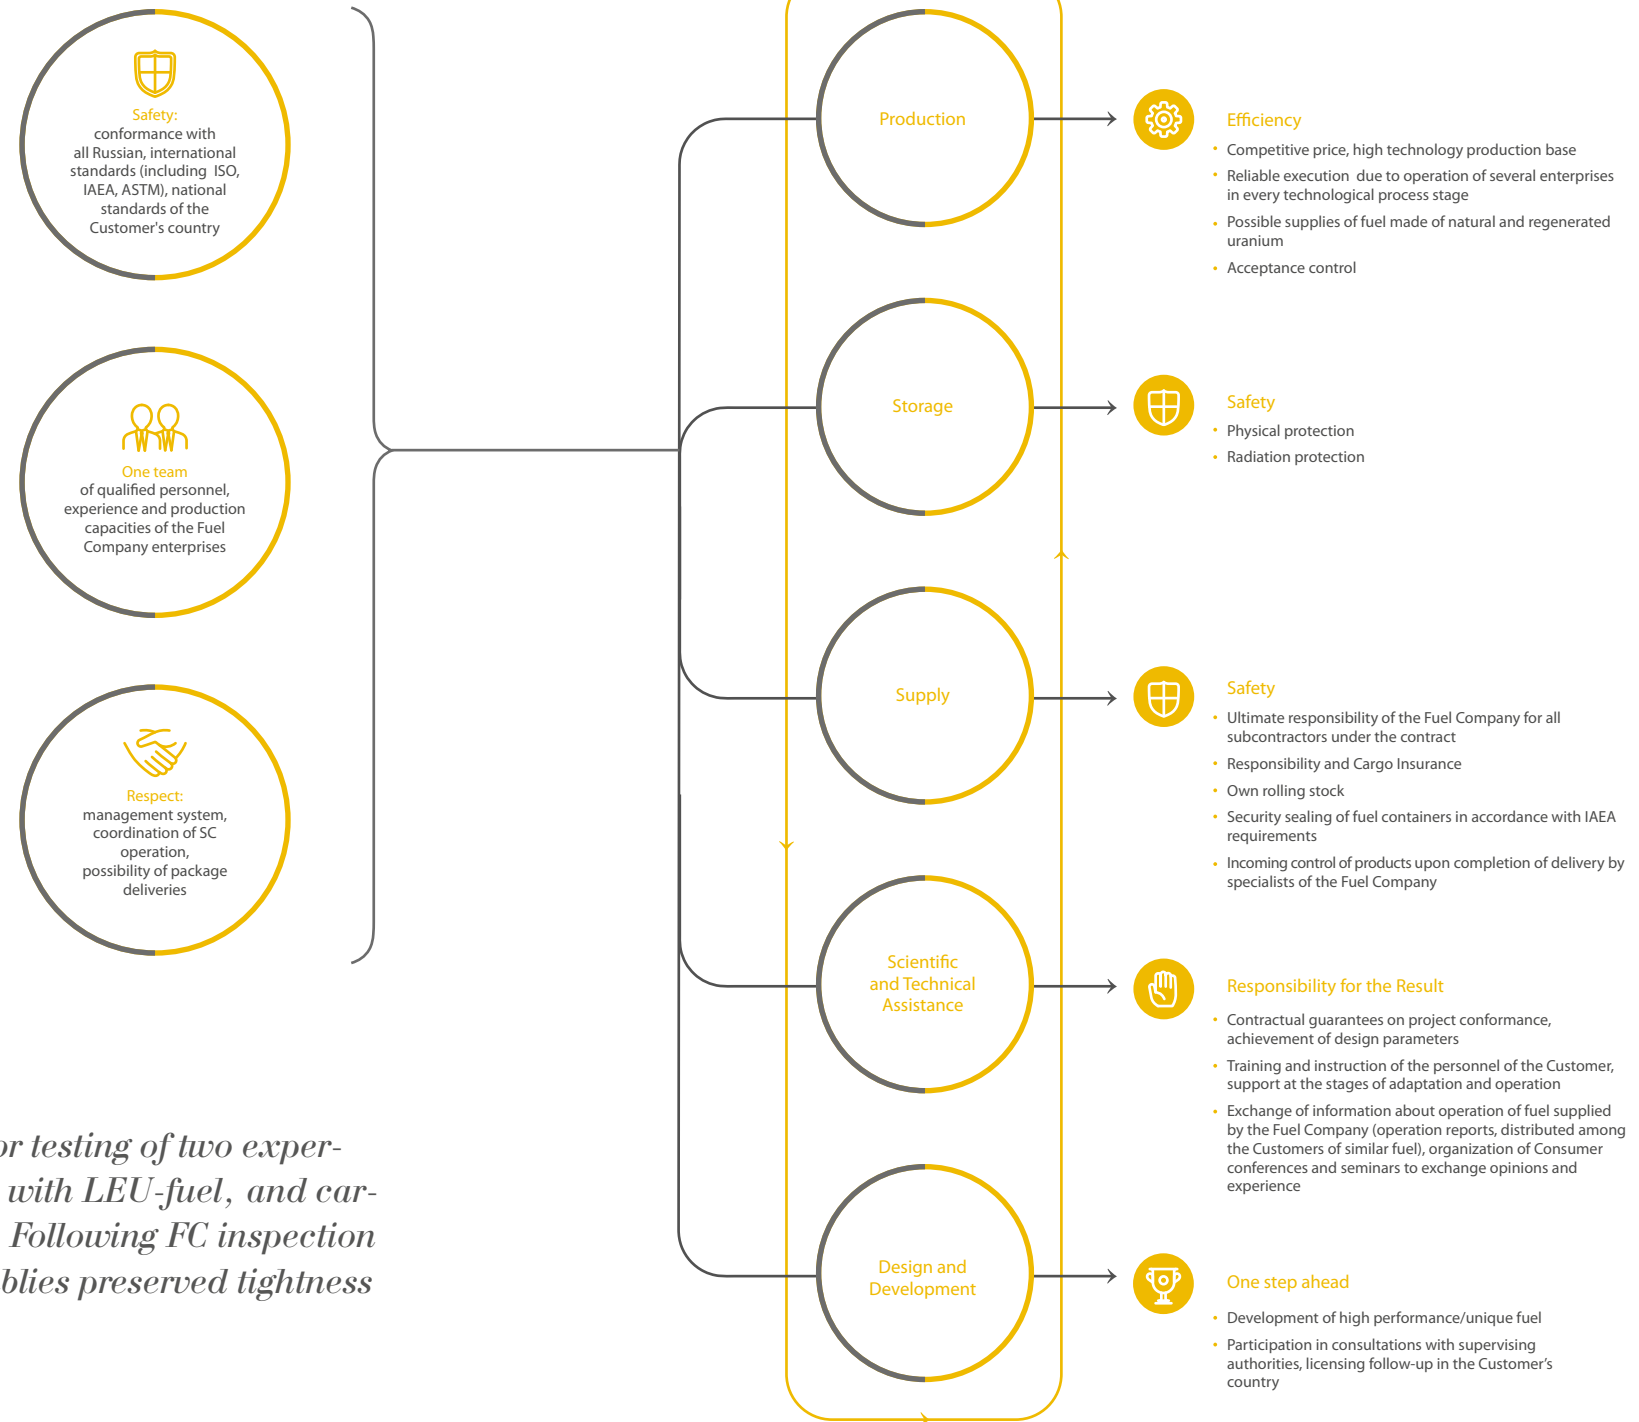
Safety:
conformance with all Russian, international standards (including ISO, IAEA, ASTM), national standards of the Customer's country

One team
of qualified personnel, experience and production capacities of the Fuel Company enterprises

Respect:
management system, coordination of SC operation, possibility of package deliveries

Production

Storage

Supply

Scientific and Technical Assistance

Design and Development

Efficiency
• Competitive price, high technology production base
• Reliable execution due to operation of several enterprises in every technological process stage
• Possible supplies of fuel made of natural and regenerated uranium
• Acceptance control

Safety
• Physical protection
• Radiation protection

Safety
• Ultimate responsibility of the Fuel Company for all subcontractors under the contract
• Responsibility and Cargo Insurance
• Own rolling stock
• Security sealing of fuel containers in accordance with IAEA requirements
• Incoming control of products upon completion of delivery by specialists of the Fuel Company

Responsibility for the Result
• Contractual guarantees on project conformance, achievement of design parameters
• Training and instruction of the personnel of the Customer, support at the stages of adaptation and operation
• Exchange of information about operation of fuel supplied by the Fuel Company (operation reports, distributed among the Customers of similar fuel), organization of Consumer conferences and seminars to exchange opinions and experience

One step ahead
• Development of high performance/unique fuel
• Participation in consultations with supervising authorities, licensing follow-up in the Customer's country

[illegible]r testing of two exper-
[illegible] with LEU-fuel, and car-
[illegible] Following FC inspection
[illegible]blies preserved tightness